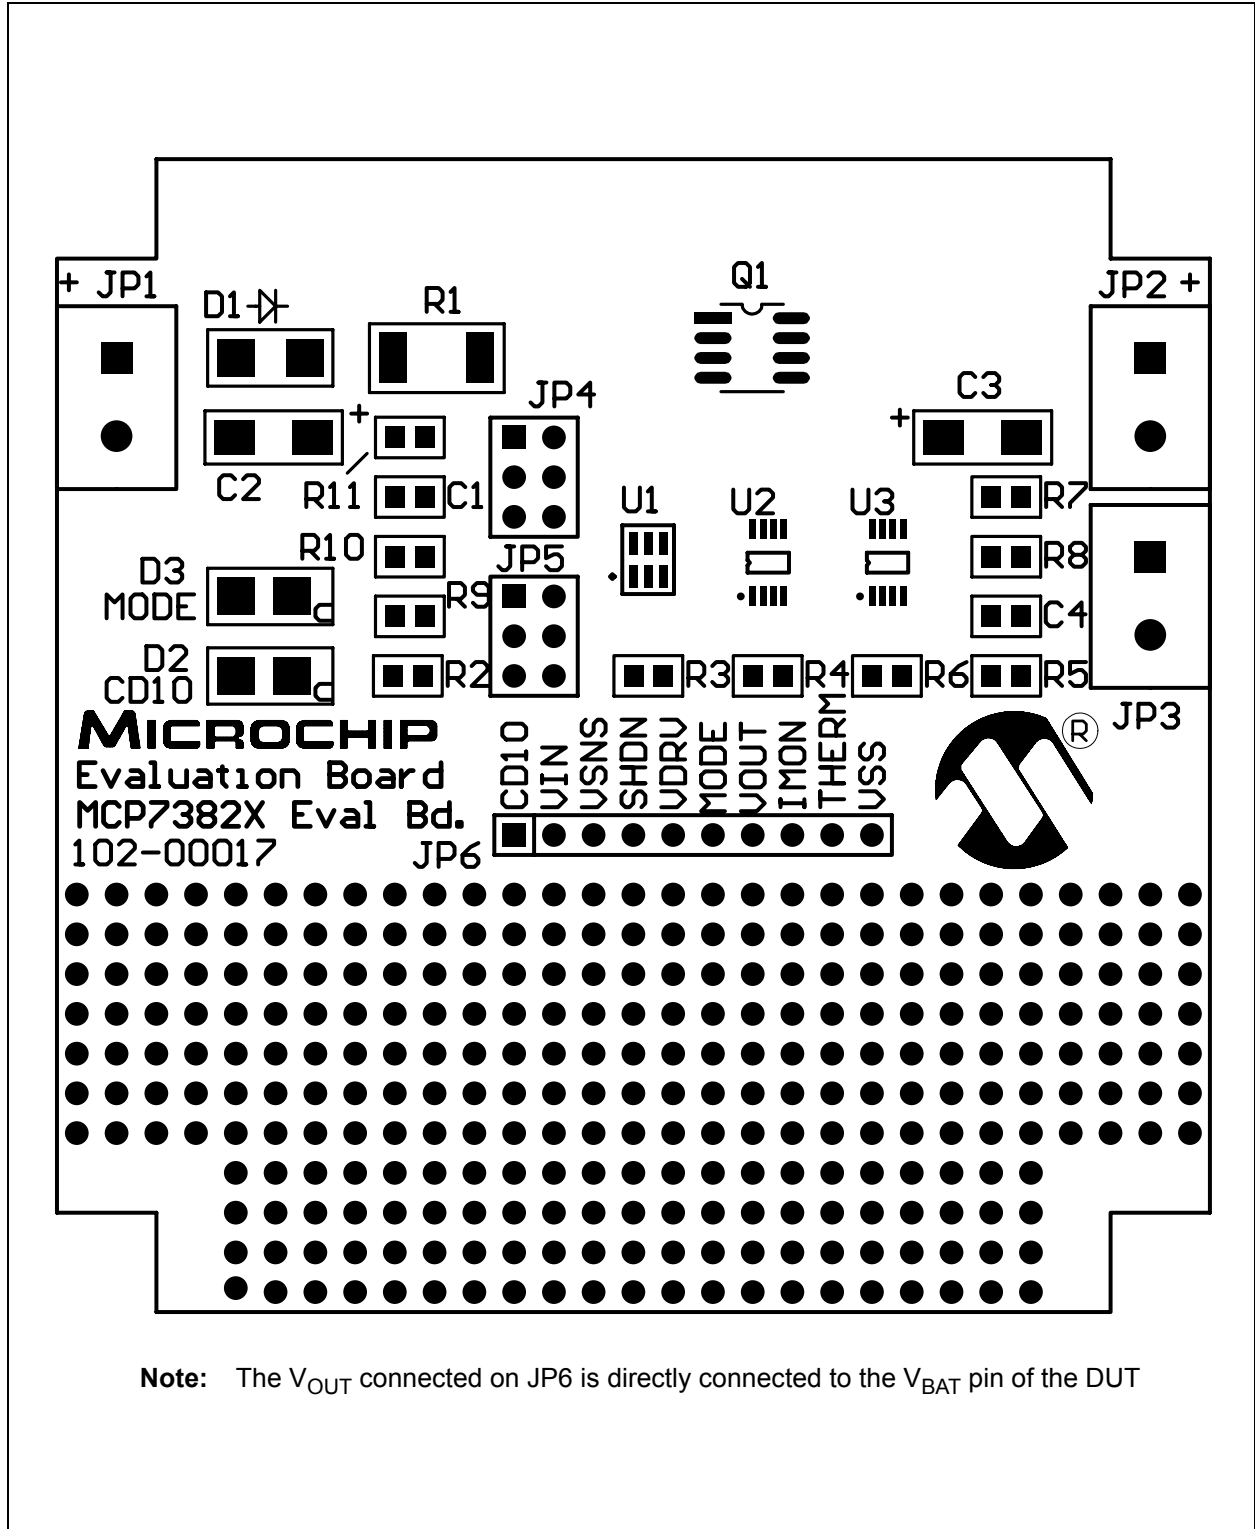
+ JP1

D1

R1

Q1

JP2 +

JP4

C3

+

+

C2

R11

C1

U1

U2

U3

R7

R10

R8

D3
MODE

JP5

R9

C4

D2
CD10

R2

R3

R4

R6

R5

JP3

MICROCHIP
Evaluation Board
MCP7382X Eval Bd.
102-00017

CD10 VIN VSNS SHDN VDRV MODE VOUT IMON THERM VSS

JP6

®

**Note:** The $V_{OUT}$ connected on JP6 is directly connected to the $V_{BAT}$ pin of the DUT